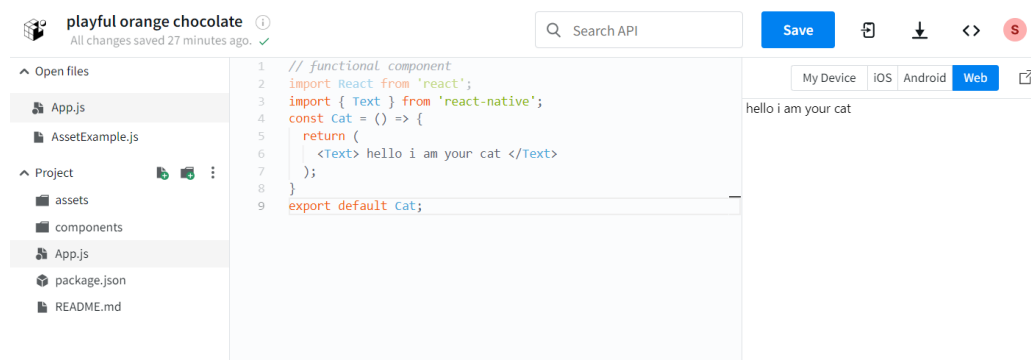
playful orange chocolate
All changes saved 27 minutes ago.

Search API

Save

S

Open files
App.js
AssetExample.js
Project
assets
components
App.js
package.json
README.md

1 // functional component
2 import React from 'react';
3 import { Text } from 'react-native';
4 const Cat = () => {
5 return (
6 <Text> hello i am your cat </Text>
7 );
8 }
9 export default Cat;

My Device
iOS
Android
Web

hello i am your cat